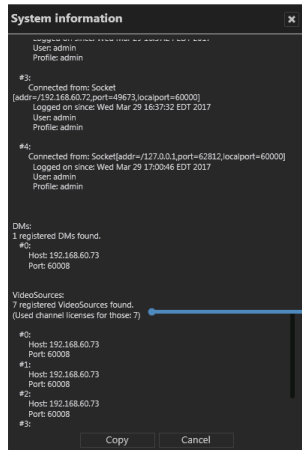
System information

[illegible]
User: admin
Profile: admin

#3:
Connected from: Socket [addr=/192.168.60.72,port=49673,localport=60000]
Logged on since: Wed Mar 29 16:37:32 EDT 2017
User: admin
Profile: admin

#4:
Connected from: Socket[addr=/127.0.0.1,port=62812,localport=60000]
Logged on since: Wed Mar 29 17:00:46 EDT 2017
User: admin
Profile: admin

DMs:
1 registered DMs found.
#0:
Host: 192.168.60.73
Port: 60008

VideoSources:
7 registered VideoSources found.
(Used channel licenses for those: 7)

#0:
Host: 192.168.60.73
Port: 60008
#1:
Host: 192.168.60.73
Port: 60008
#2:
Host: 192.168.60.73
Port: 60008
#3:

Copy Cancel